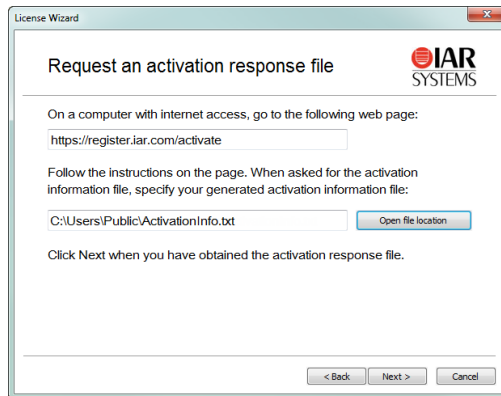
License Wizard

Request an activation response file

IAR SYSTEMS

On a computer with internet access, go to the following web page:

https://register.iar.com/activate

Follow the instructions on the page. When asked for the activation information file, specify your generated activation information file:

C:\Users\Public\ActivationInfo.txt

Open file location

Click Next when you have obtained the activation response file.

< Back

Next >

Cancel